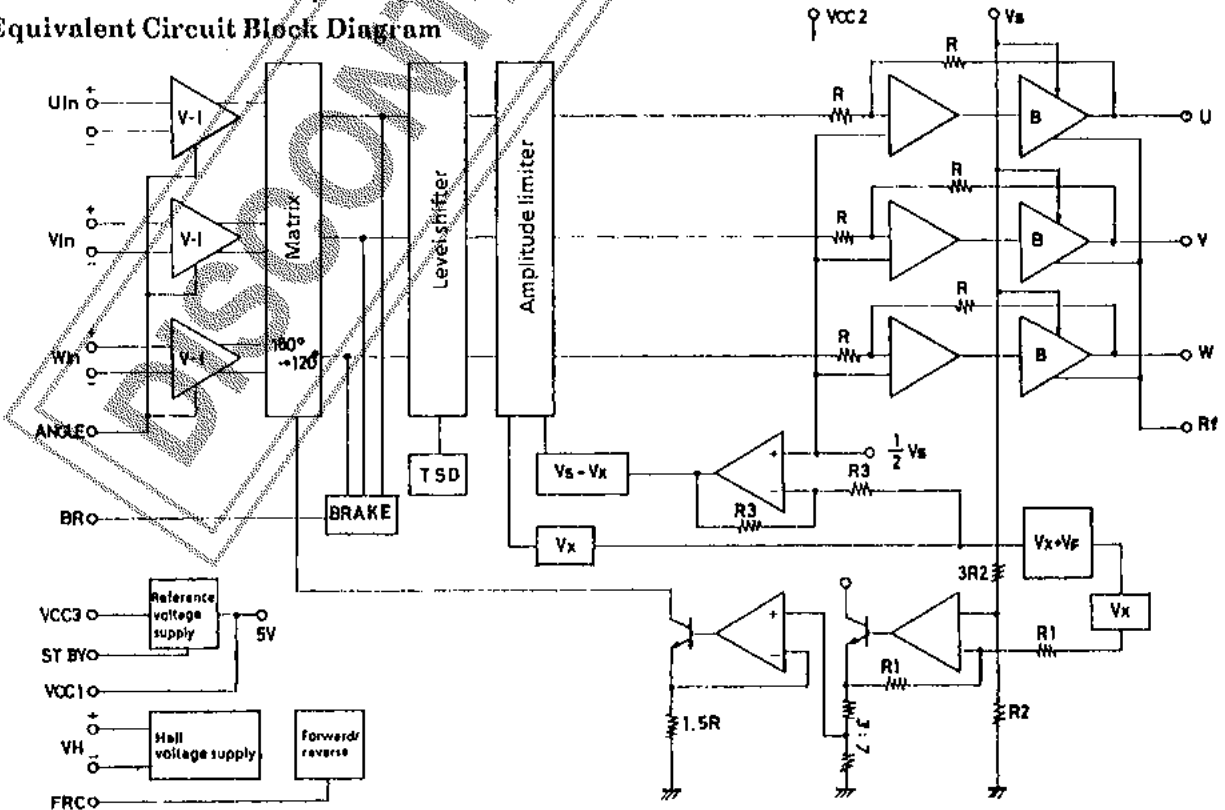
Equivalent Circuit Block Diagram

DISCONTINUED

VCC 2
Vs

UIn
+
−
V-I

VIn
+
−
V-I

WIn
+
−
V-I

ANGLE

Matrix
180°
→120°

Level shifter

Amplitude limiter

TSD

BRAKE

BR

R
R
B
U

R
R
B
V

R
R
B
W

Rf

Vs - Vx

$\frac{1}{2}$ Vs

+
−
R3
R3

Vx

Vx+VF

3R2

Vx

R1

R1

R2

1.5R

2.7

+
−

Reference voltage supply

VCC3
ST BY
VCC1
5V

+
VH
−
Hall voltage supply

Forward/ reverse

FRC